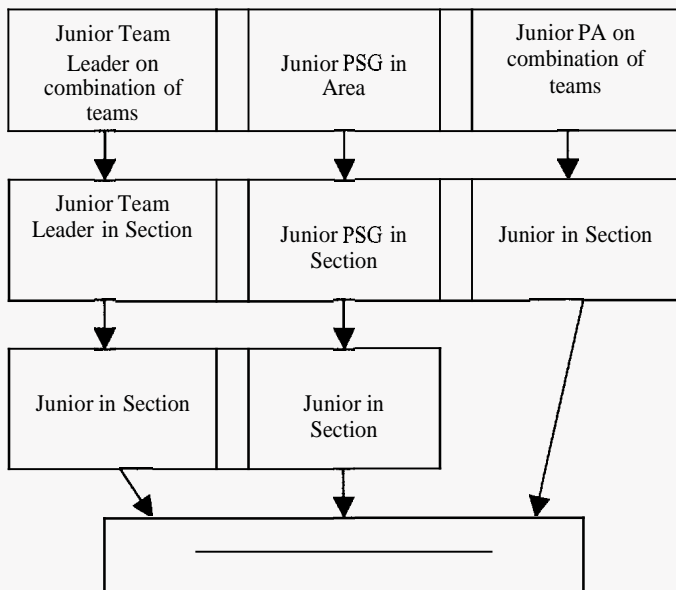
Junior Team Leader on combination of teams

Junior PSG in Area

Junior PA on combination of teams

Junior Team Leader in Section

Junior PSG in Section

Junior in Section

Junior in Section

Junior in Section